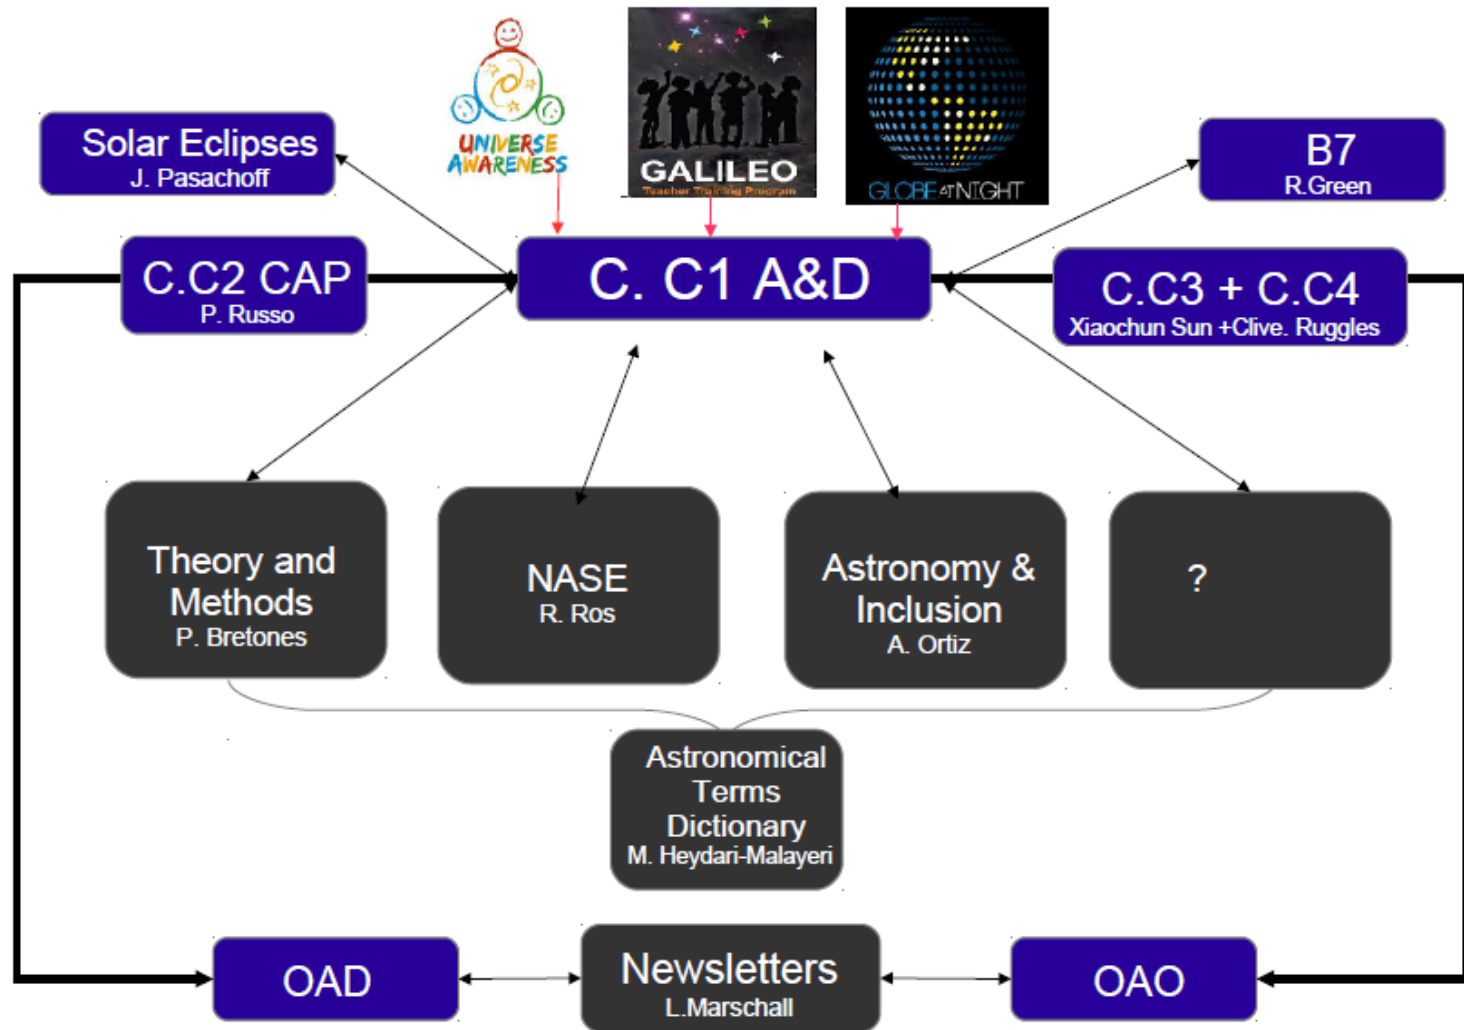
UNIVERSE AWARENESS

GALILEO
Teacher Training Program

GLOBE AT NIGHT

Solar Eclipses
J. Pasachoff

B7
R.Green

C.C2 CAP
P. Russo

C. C1 A&D

C.C3 + C.C4
Xiaochun Sun +Clive. Ruggles

Theory and Methods
P. Bretones

NASE
R. Ros

Astronomy & Inclusion
A. Ortiz

?

Astronomical Terms Dictionary
M. Heydari-Malayeri

OAD

Newsletters
L.Marschall

OAO